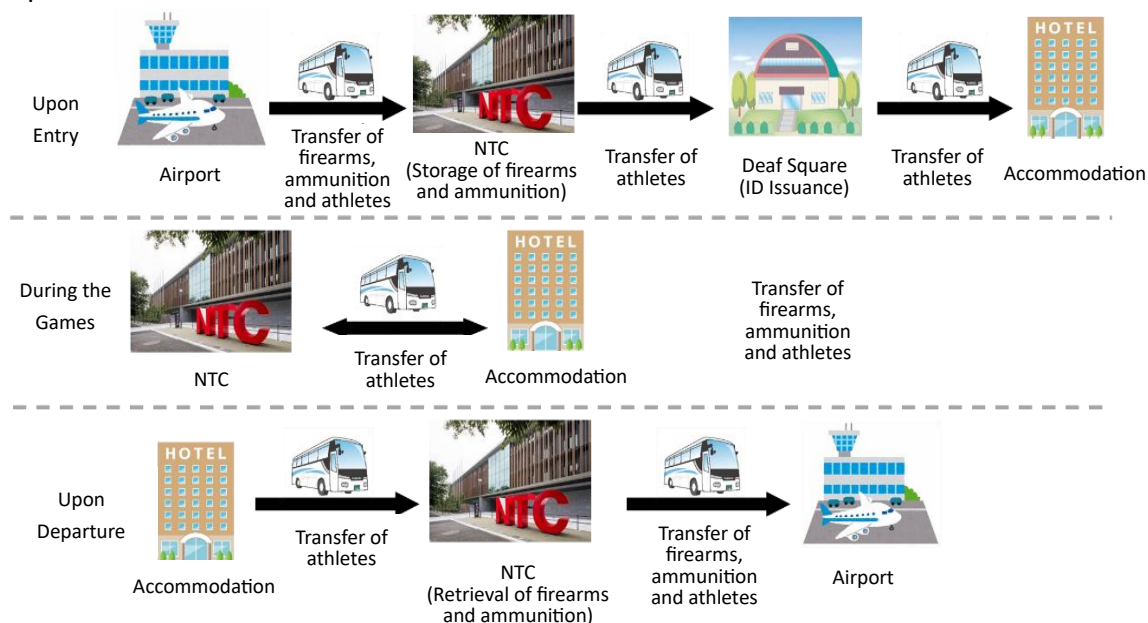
Upon Entry

HOTEL

Airport

Transfer of firearms, ammunition and athletes

NTC

NTC (Storage of firearms and ammunition)

Transfer of athletes

Deaf Square (ID Issuance)

Transfer of athletes

Accommodation

During the Games

NTC

NTC

Transfer of athletes

HOTEL

Accommodation

Transfer of firearms, ammunition and athletes

Upon Departure

HOTEL

Accommodation

Transfer of athletes

NTC

NTC (Retrieval of firearms and ammunition)

Transfer of firearms, ammunition and athletes

Airport